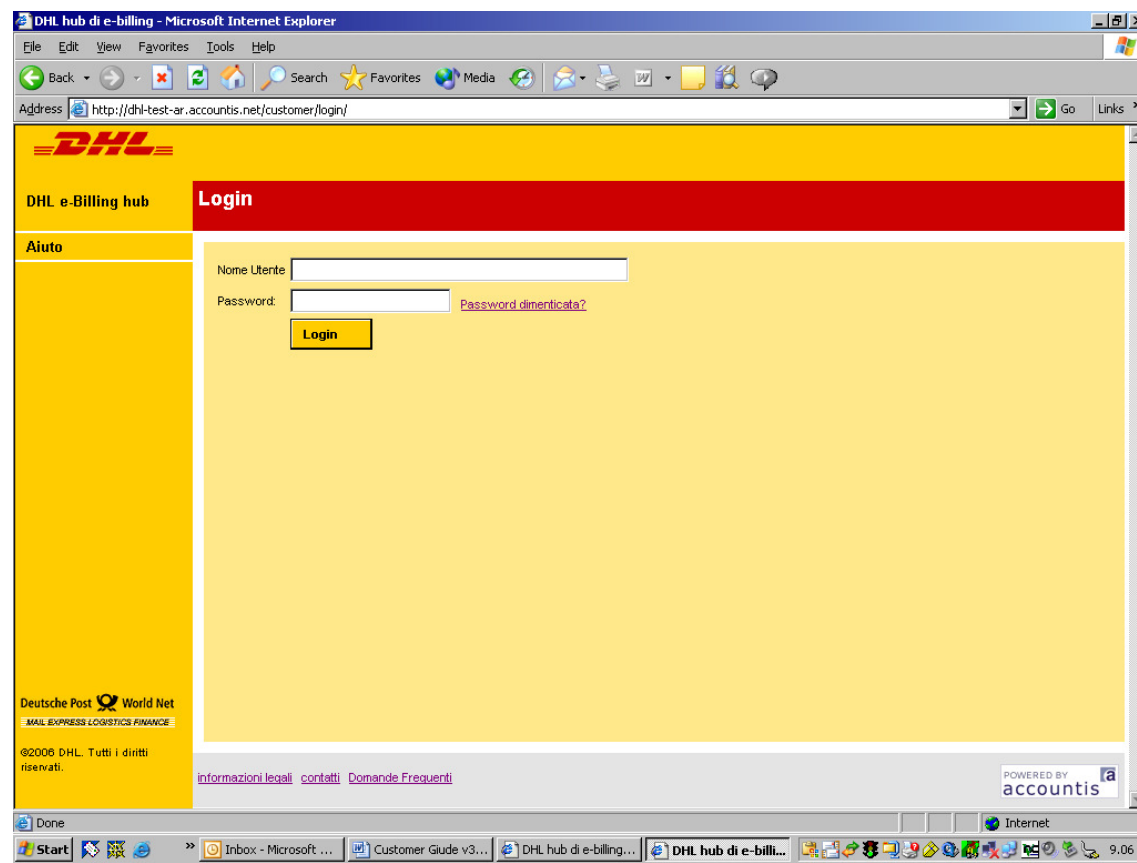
DHL hub di e-billing - Microsoft Internet Explorer

File Edit View Favorites Tools Help

Back Search Favorites Media

Address http://dhl-test-ar.accountis.net/customer/login/ Go Links

DHL

DHL e-Billing hub

Login

Aiuto

Nome Utente

Password: Password dimenticata?

Login

Deutsche Post World Net
MAIL EXPRESS LOGISTICS FINANCE

©2006 DHL. Tutti i diritti riservati.

informazioni legali contatti Domande Frequenti

POWERED BY
accountis

Done Internet

Start Inbox - Microsoft ... Customer Giude v3... DHL hub di e-billing... DHL hub di e-billi... 9.06